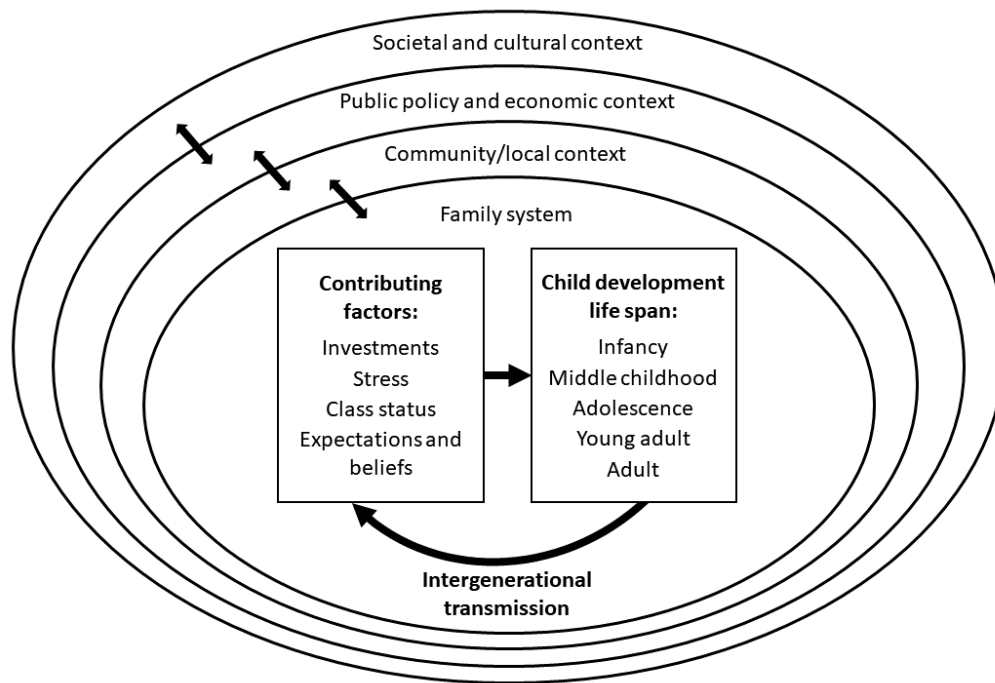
Societal and cultural context

Public policy and economic context

Community/local context

Family system

**Contributing factors:**
Investments
Stress
Class status
Expectations and beliefs

**Child development life span:**
Infancy
Middle childhood
Adolescence
Young adult
Adult

**Intergenerational transmission**